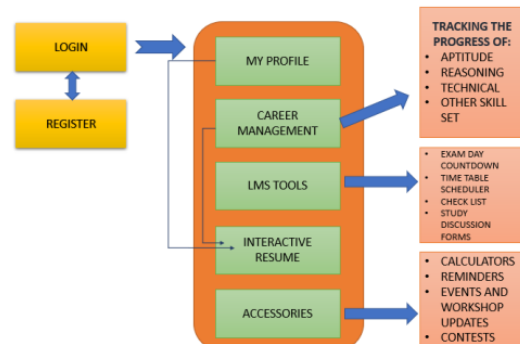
LOGIN

REGISTER

MY PROFILE

CAREER MANAGEMENT

LMS TOOLS

INTERACTIVE RESUME

ACCESSORIES

TRACKING THE PROGRESS OF:
- APTITUDE
- REASONING
- TECHNICAL
- OTHER SKILL SET

- EXAM DAY COUNTDOWN
- TIME TABLE SCHEDULER
- CHECK LIST
- STUDY DISCUSSION FORMS

- CALCULATORS
- REMINDERS
- EVENTS AND WORKSHOP UPDATES
- CONTESTS